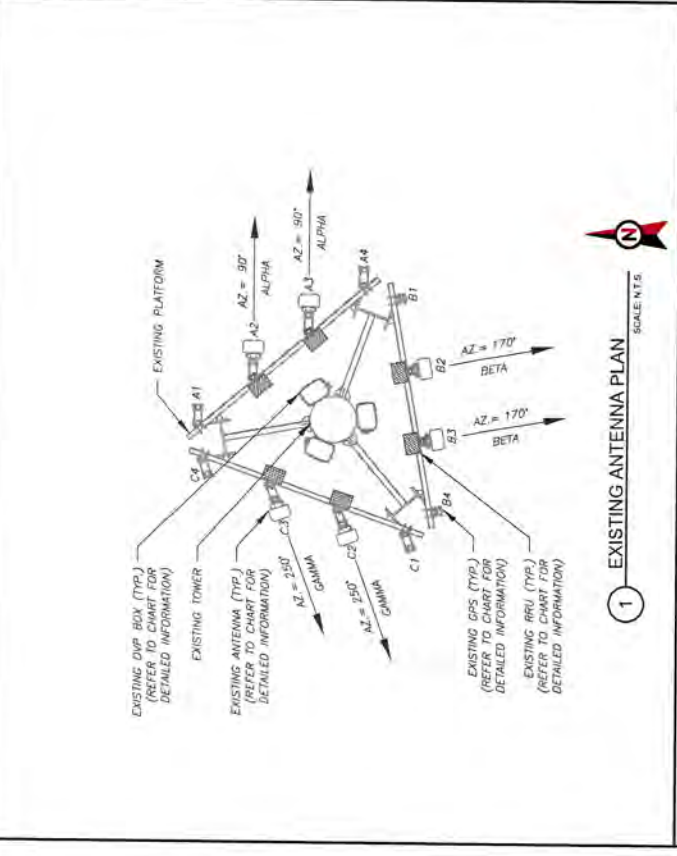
1 EXISTING ANTENNA PLAN
SCALE: N.T.S.

N

EXISTING PLATFORM

AZ = 90°
ALPHA

AZ = 90°
ALPHA

AZ = 170°
BETA

AZ = 170°
BETA

AZ = 250°
GAMMA

AZ = 250°
GAMMA

A1
A2
A3
A4
B1
B2
B3
B4
C1
C2
C3
C4

EXISTING OVP BOX (TYP.) (REFER TO CHART FOR DETAILED INFORMATION)

EXISTING TOWER

EXISTING ANTENNA (TYP.) (REFER TO CHART FOR DETAILED INFORMATION)

EXISTING GPS (TYP.) (REFER TO CHART FOR DETAILED INFORMATION)

EXISTING RRU (TYP.) (REFER TO CHART FOR DETAILED INFORMATION)